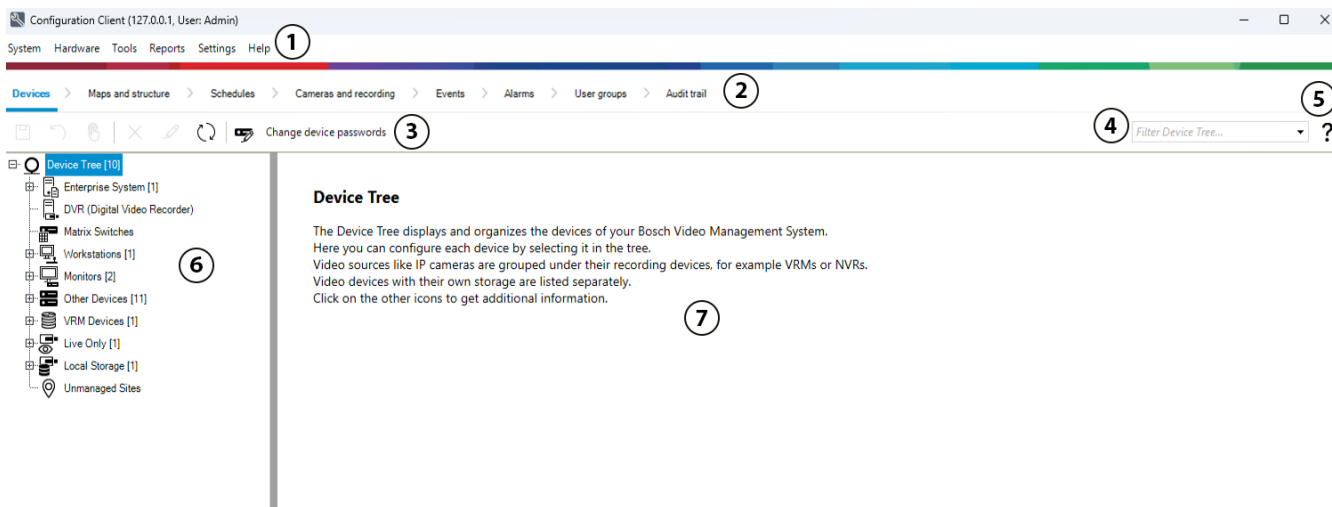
Configuration Client (127.0.0.1, User: Admin)

System Hardware Tools Reports Settings Help 1

Devices > Maps and structure > Schedules > Cameras and recording > Events > Alarms > User groups > Audit trail 2

Change device passwords 3

4 Filter Device Tree... 5 ?

Device Tree [10]
Enterprise System [1]
DVR (Digital Video Recorder)
Matrix Switches
Workstations [1]
Monitors [2]
Other Devices [11]
VRM Devices [1]
Live Only [1]
Local Storage [1]
Unmanaged Sites

6

Device Tree

The Device Tree displays and organizes the devices of your Bosch Video Management System.
Here you can configure each device by selecting it in the tree.
Video sources like IP cameras are grouped under their recording devices, for example VRMs or NVRs.
Video devices with their own storage are listed separately.
Click on the other icons to get additional information.

7